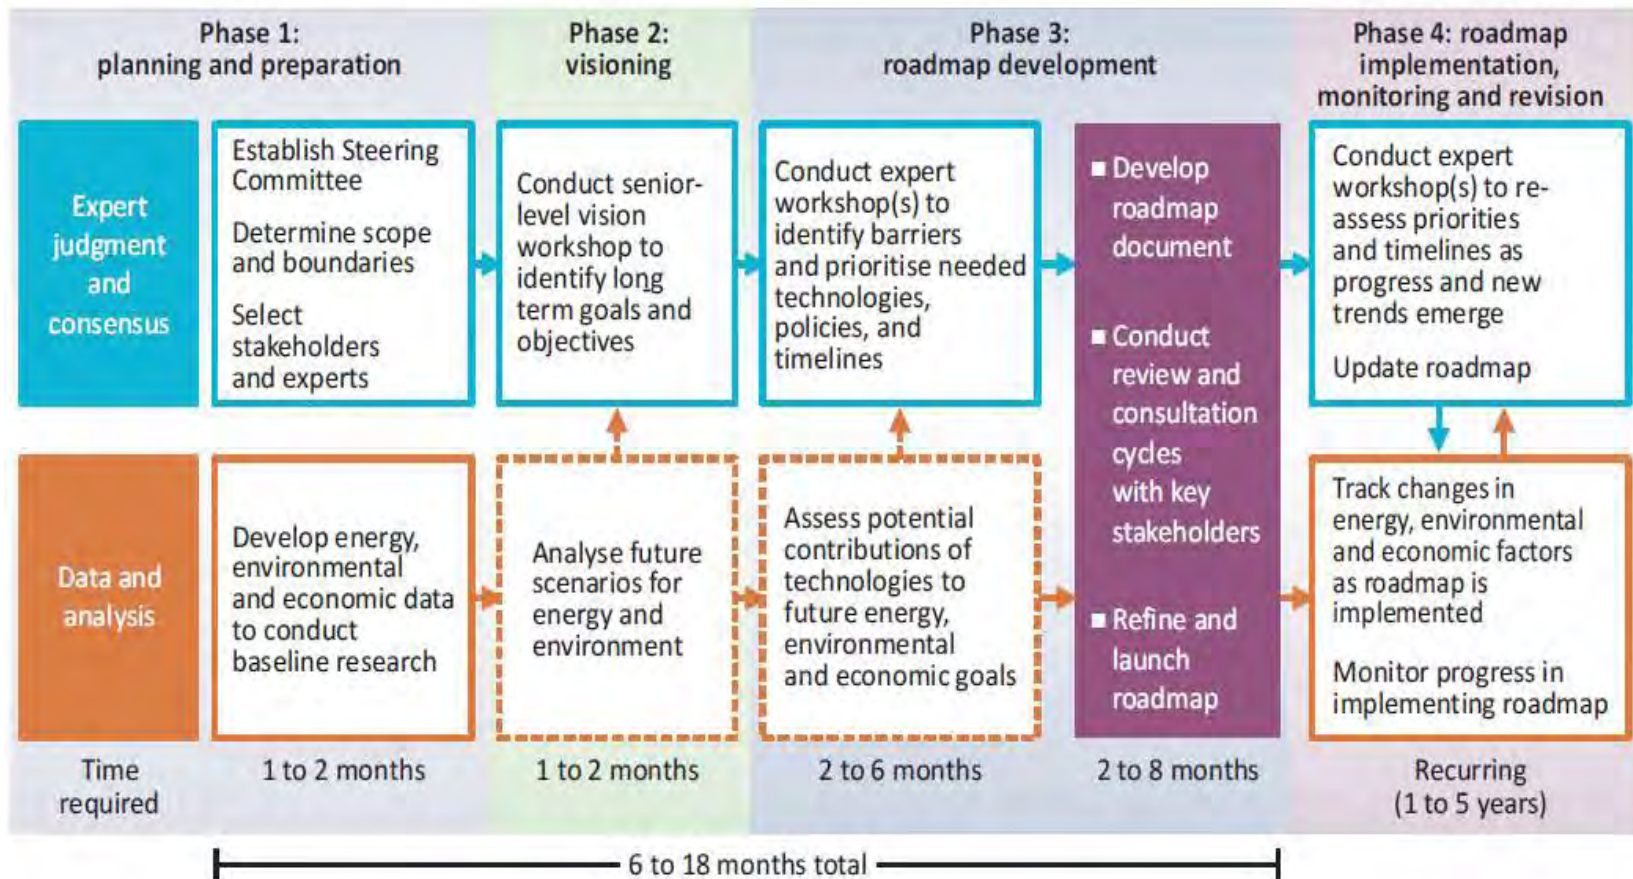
Phase 1: planning and preparation

Phase 2: visioning

Phase 3: roadmap development

Phase 4: roadmap implementation, monitoring and revision

Expert judgment and consensus

Establish Steering Committee

Determine scope and boundaries

Select stakeholders and experts

Conduct senior-level vision workshop to identify long term goals and objectives

Conduct expert workshop(s) to identify barriers and prioritise needed technologies, policies, and timelines

■ Develop roadmap document

■ Conduct review and consultation cycles with key stakeholders

■ Refine and launch roadmap

Conduct expert workshop(s) to re-assess priorities and timelines as progress and new trends emerge

Update roadmap

Data and analysis

Develop energy, environmental and economic data to conduct baseline research

Analyse future scenarios for energy and environment

Assess potential contributions of technologies to future energy, environmental and economic goals

Track changes in energy, environmental and economic factors as roadmap is implemented

Monitor progress in implementing roadmap

Time required

1 to 2 months

1 to 2 months

2 to 6 months

2 to 8 months

Recurring (1 to 5 years)

6 to 18 months total